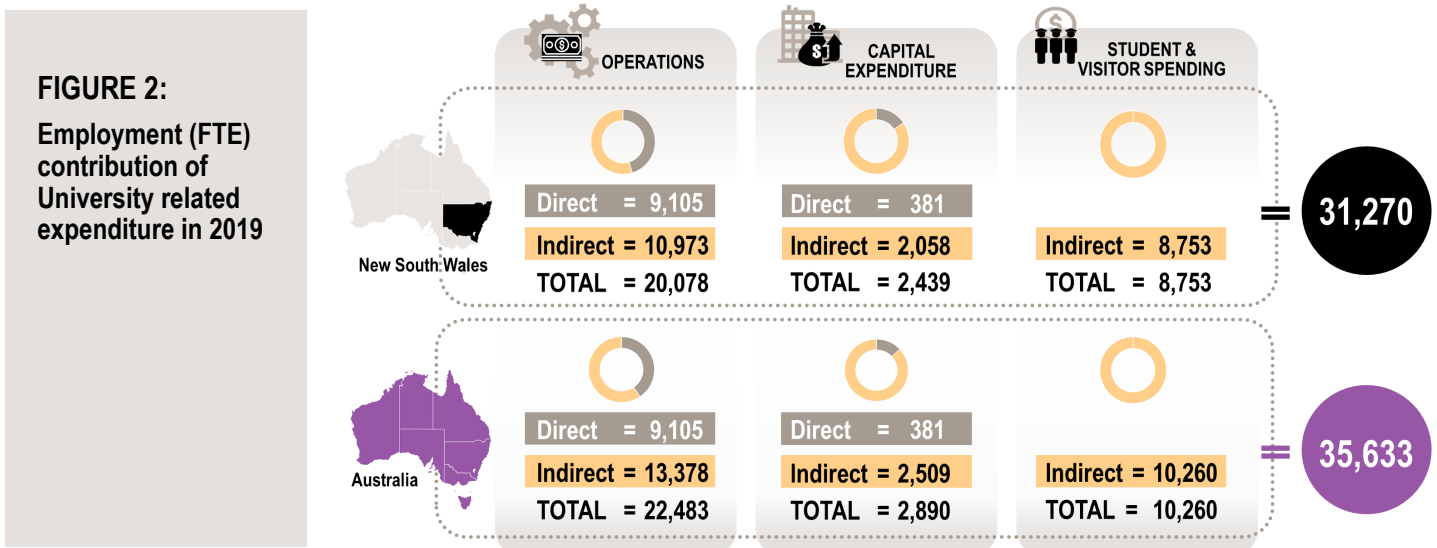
FIGURE 2:

Employment (FTE) contribution of University related expenditure in 2019

OPERATIONS

CAPITAL EXPENDITURE

STUDENT & VISITOR SPENDING

New South Wales

Direct = 9,105
Indirect = 10,973
TOTAL = 20,078

Direct = 381
Indirect = 2,058
TOTAL = 2,439

Indirect = 8,753
TOTAL = 8,753

= 31,270

Australia

Direct = 9,105
Indirect = 13,378
TOTAL = 22,483

Direct = 381
Indirect = 2,509
TOTAL = 2,890

Indirect = 10,260
TOTAL = 10,260

= 35,633